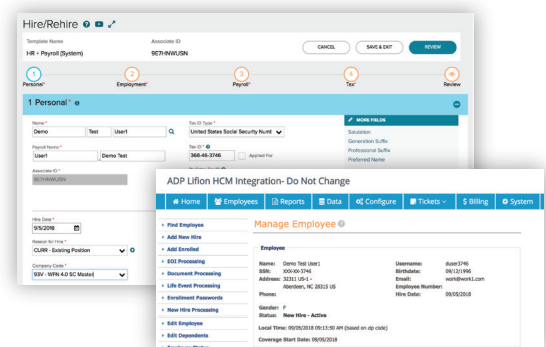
Hire/Rehire

Template Name
HR + Payroll (System)

Associate ID
9E7HNWUSN

CANCEL
SAVE & EXIT
REVIEW

1 Personal*
2 Employment*
3 Payroll*
4 Tax*
Review

1 Personal*

Name *
Demo Test User1

Payroll Name *
User1 Demo Test

Associate ID *
9E7HNWUSN

Tax ID Type *
United States Social Security Numb

Tax ID *
368-46-3746
Applied For

MORE FIELDS
Salutation
Generation Suffix
Professional Suffix
Preferred Name

Hire Date *
9/5/2018

Reason for Hire *
CURR - Existing Position

Company Code *
93V - WFN 4.0 SC Master

ADP Lifion HCM Integration- Do Not Change

Home
Employees
Reports
Data
Configure
Tickets
$ Billing
System

Find Employee
Add New Hire
Add Enrolled
EOI Processing
Document Processing
Life Event Processing
Enrollment Passwords
New Hire Processing
Edit Employee
Edit Dependents

Manage Employee

Employee

Name: Demo Test User1
SSN: XXX-XX-3746
Address: 32311 US-1 - Aberdeen, NC 28315 US
Phone:

Gender: F
Status: New Hire - Active

Username: duser3746
Birthdate: 09/12/1996
Email: work@work1.com
Employee Number:
Hire Date: 09/05/2018

Local Time: 09/05/2018 09:13:50 AM (based on zip code)

Coverage Start Date: 09/05/2018